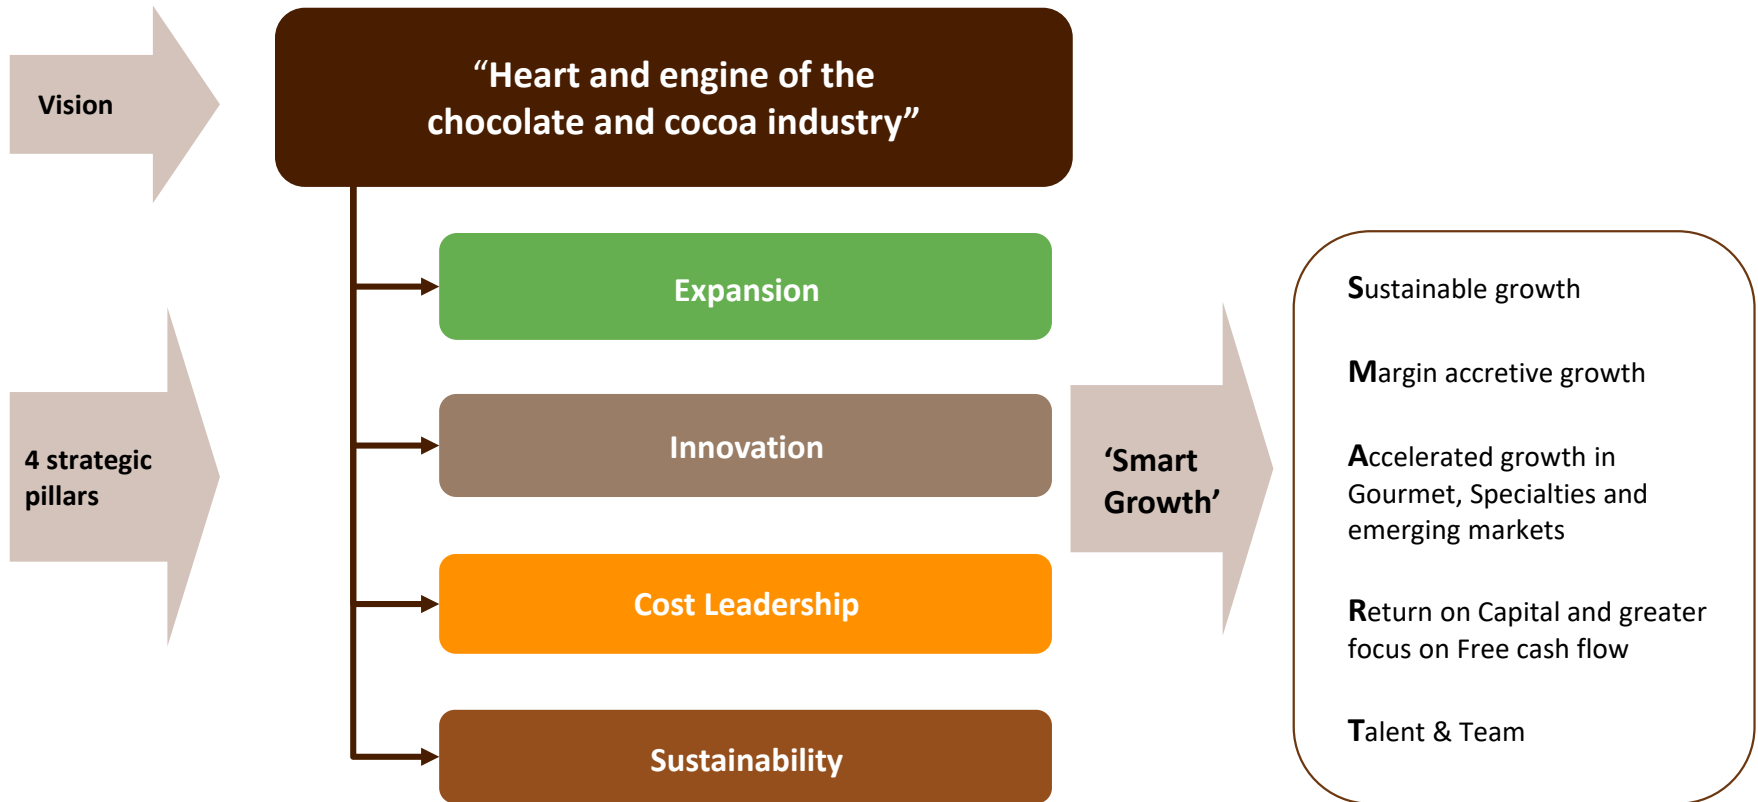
Vision

“Heart and engine of the chocolate and cocoa industry”

4 strategic pillars

Expansion

Innovation

Cost Leadership

Sustainability

‘Smart Growth’

Sustainable growth

Margin accretive growth

Accelerated growth in Gourmet, Specialties and emerging markets

Return on Capital and greater focus on Free cash flow

Talent & Team